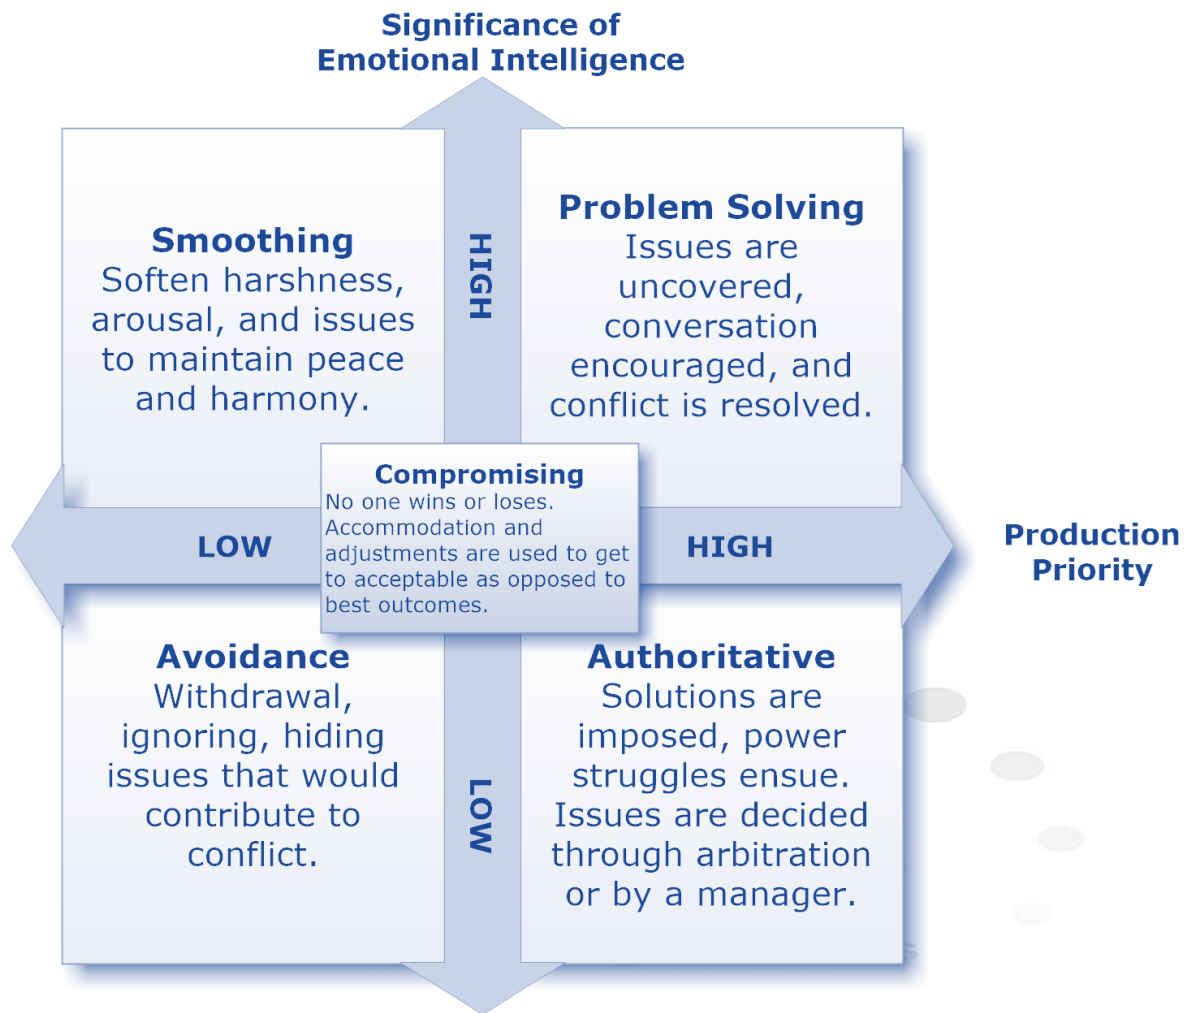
Significance of Emotional Intelligence

Smoothing
Soften harshness, arousal, and issues to maintain peace and harmony.

HIGH

Problem Solving
Issues are uncovered, conversation encouraged, and conflict is resolved.

Compromising
No one wins or loses. Accommodation and adjustments are used to get to acceptable as opposed to best outcomes.

LOW

HIGH

Production Priority

Avoidance
Withdrawal, ignoring, hiding issues that would contribute to conflict.

LOW

Authoritative
Solutions are imposed, power struggles ensue. Issues are decided through arbitration or by a manager.